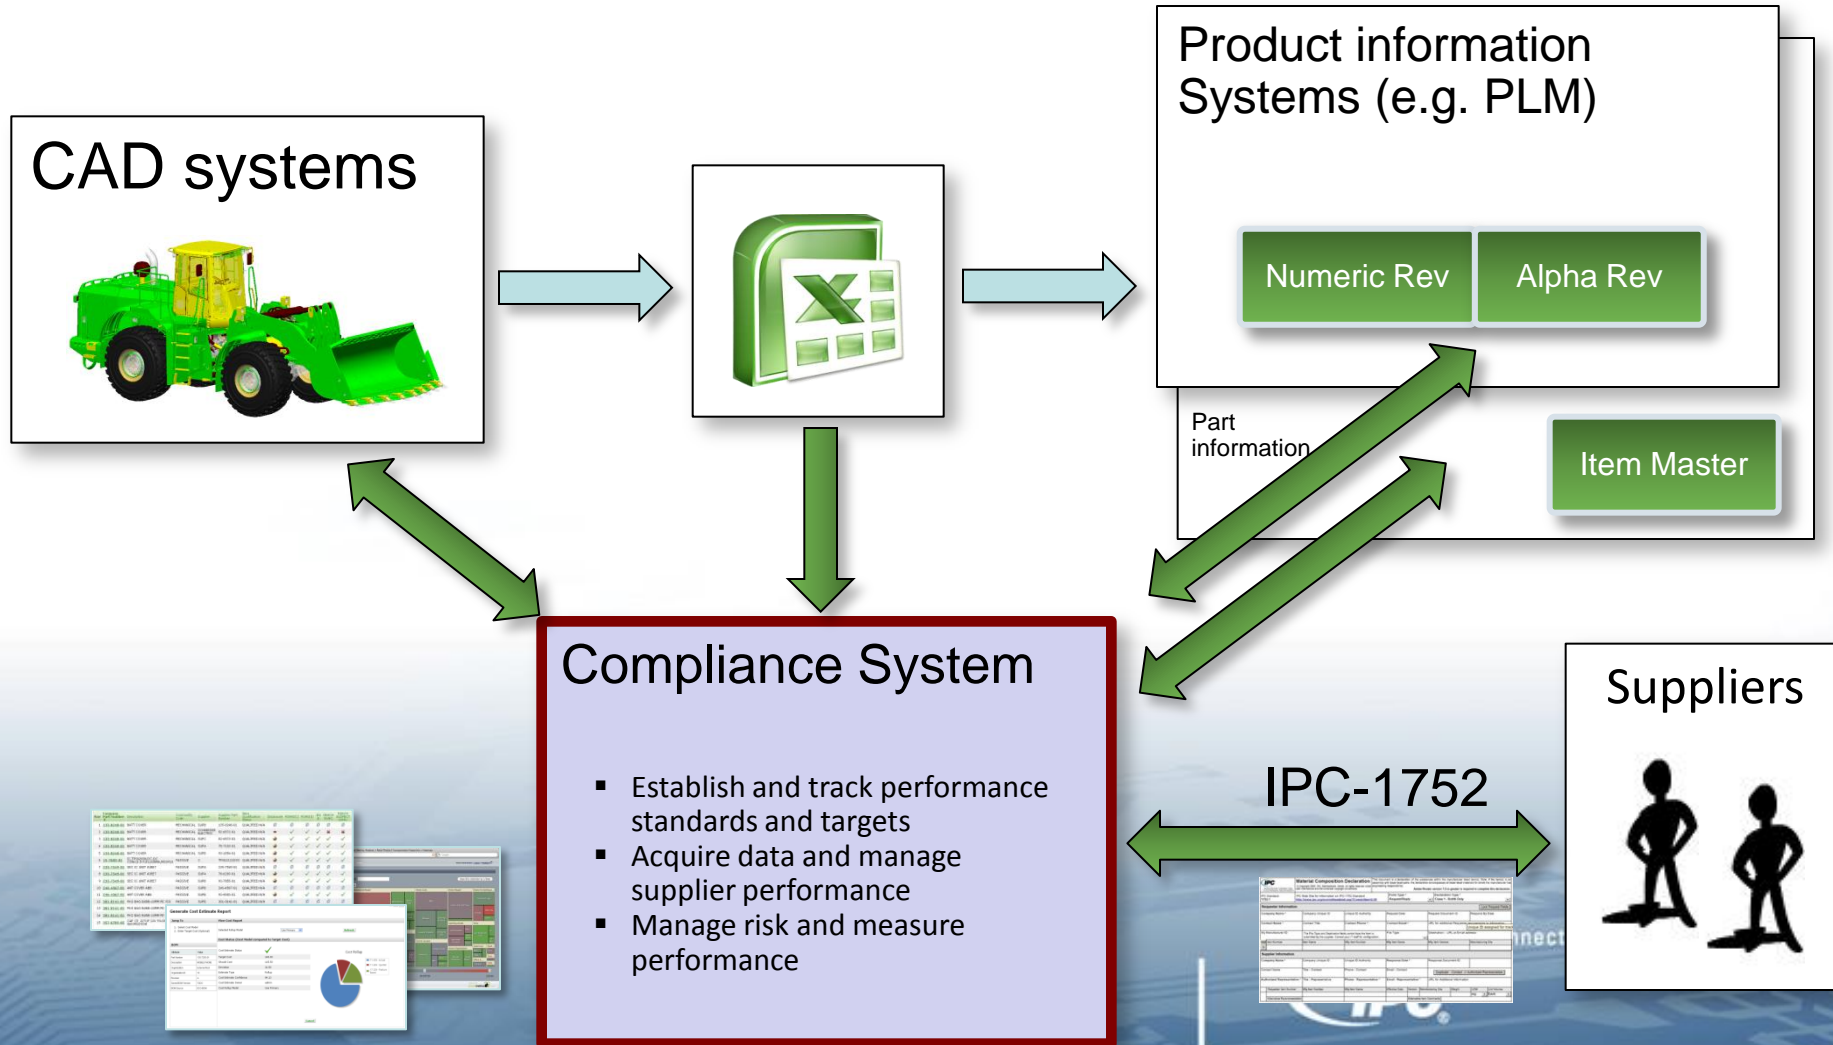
CAD systems

Product information Systems (e.g. PLM)

Numeric Rev

Alpha Rev

Part information

Item Master

Compliance System

- Establish and track performance standards and targets
- Acquire data and manage supplier performance
- Manage risk and measure performance

IPC-1752

Suppliers